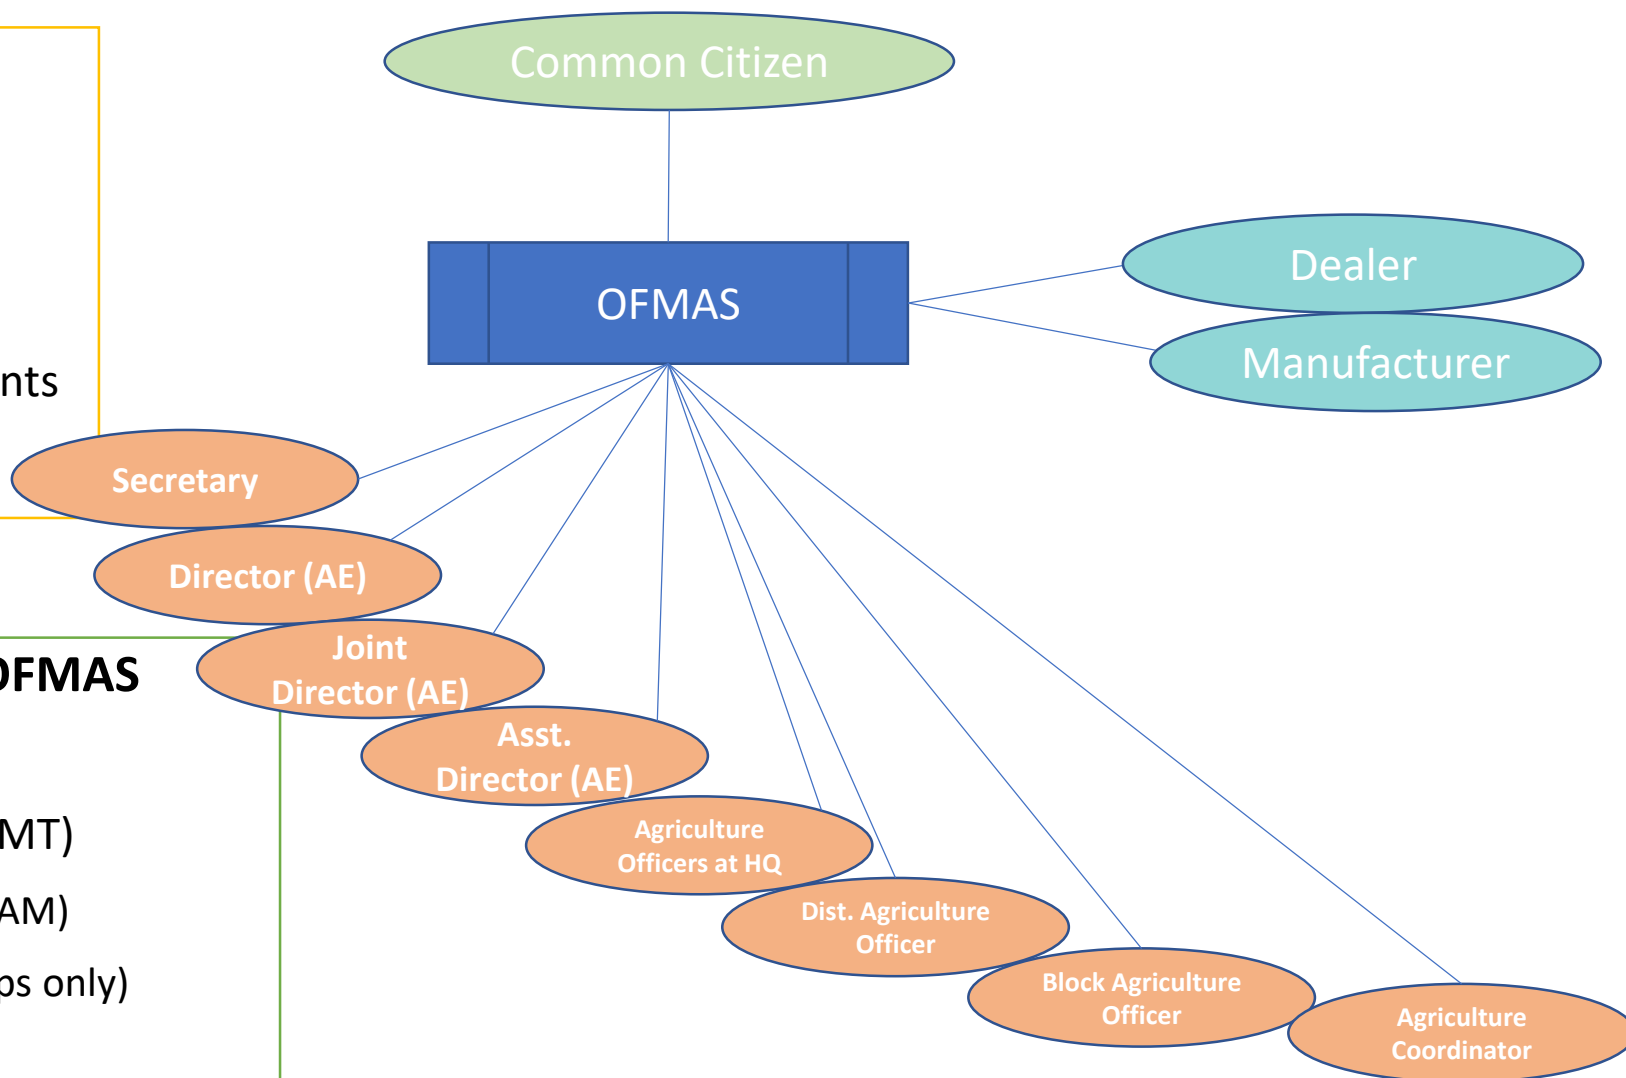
Common Citizen

OFMAS

Dealer

Manufacturer

nts

Secretary

Director (AE)

OFMAS

Joint Director (AE)

Asst. Director (AE)

MT)

AM)

os only)

Agriculture Officers at HQ

Dist. Agriculture Officer

Block Agriculture Officer

Agriculture Coordinator